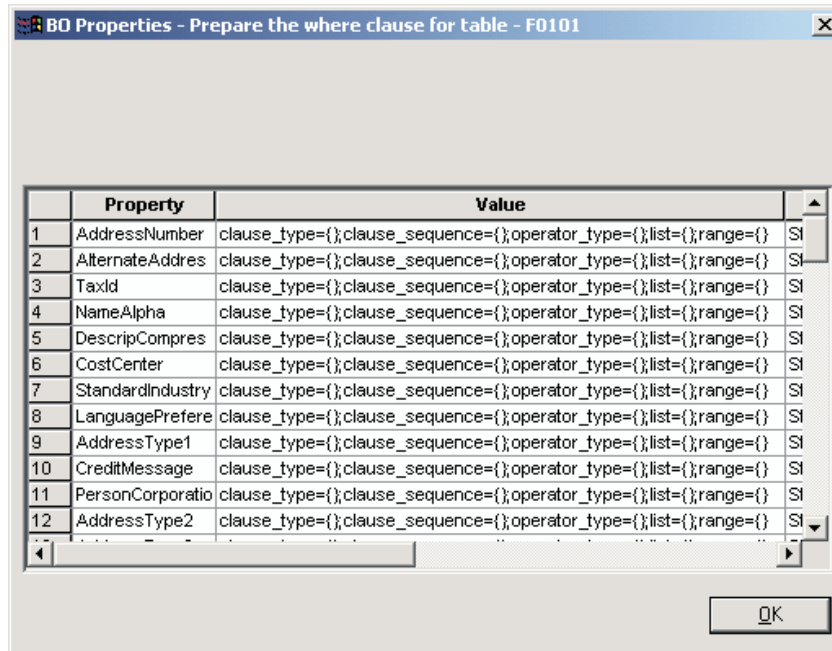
BO Properties - Prepare the where clause for table - F0101

| | Property | Value | |
|---|---|---|---|
| 1 | AddressNumber | clause_type={};clause_sequence={};operator_type={};list={};range={} | St |
| 2 | AlternateAddres | clause_type={};clause_sequence={};operator_type={};list={};range={} | St |
| 3 | TaxId | clause_type={};clause_sequence={};operator_type={};list={};range={} | St |
| 4 | NameAlpha | clause_type={};clause_sequence={};operator_type={};list={};range={} | St |
| 5 | DescripCompres | clause_type={};clause_sequence={};operator_type={};list={};range={} | St |
| 6 | CostCenter | clause_type={};clause_sequence={};operator_type={};list={};range={} | St |
| 7 | StandardIndustry | clause_type={};clause_sequence={};operator_type={};list={};range={} | St |
| 8 | LanguagePrefere | clause_type={};clause_sequence={};operator_type={};list={};range={} | St |
| 9 | AddressType1 | clause_type={};clause_sequence={};operator_type={};list={};range={} | St |
| 10 | CreditMessage | clause_type={};clause_sequence={};operator_type={};list={};range={} | St |
| 11 | PersonCorporatio | clause_type={};clause_sequence={};operator_type={};list={};range={} | St |
| 12 | AddressType2 | clause_type={};clause_sequence={};operator_type={};list={};range={} | St |

OK